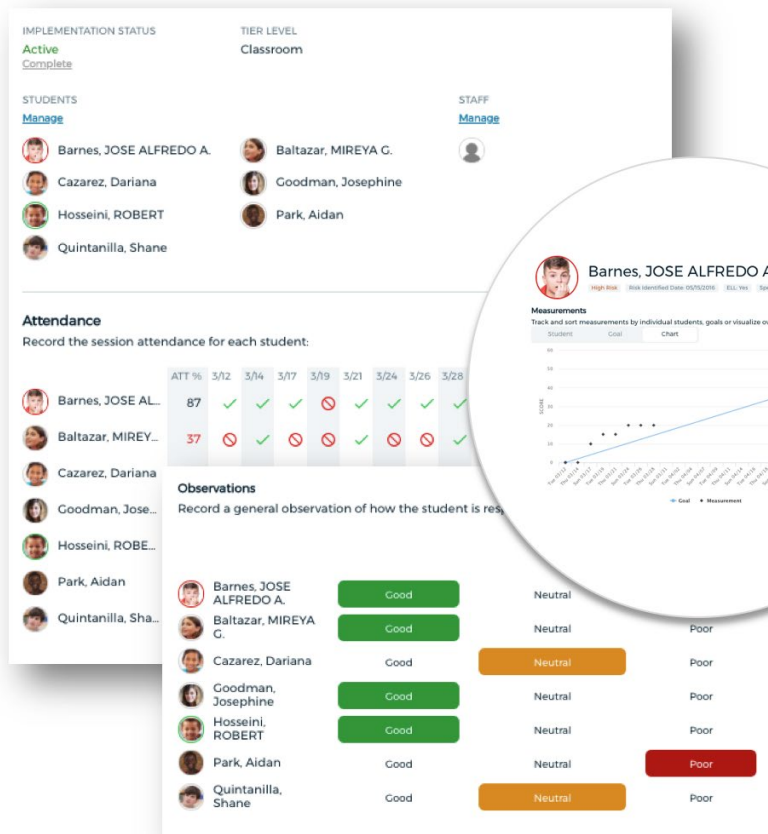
IMPLEMENTATION STATUS
Active
Complete

TIER LEVEL
Classroom

STUDENTS
Manage

STAFF
Manage

Barnes, JOSE ALFREDO A.
Baltazar, MIREYA G.
Cazarez, Dariana
Goodman, Josephine
Hosseini, ROBERT
Park, Aidan
Quintanilla, Shane

Attendance
Record the session attendance for each student:

| | ATT % | 3/12 | 3/14 | 3/17 | 3/19 | 3/21 | 3/24 | 3/26 | 3/28 |
|---|---|---|---|---|---|---|---|---|---|
| Barnes, JOSE AL... | 87 | | | | | | | | |
| Baltazar, MIREY... | 37 | | | | | | | | |
| Cazarez, Dariana | | | | | | | | | |
| Goodman, Jose... | | | | | | | | | |
| Hosseini, ROBE... | | | | | | | | | |
| Park, Aidan | | | | | | | | | |
| Quintanilla, Sha... | | | | | | | | | |

Barnes, JOSE ALFREDO A
High Risk Risk Identified Date: 05/15/2016 ELL: Yes
Measurements
Track and sort measurements by individual students, goals or visualize o
Student Goal Chart
60 50 40 30 20 10 0
SCORE
Goal Measurement

Observations
Record a general observation of how the student is res

| | | | |
|---|---|---|---|
| Barnes, JOSE ALFREDO A. | Good | Neutral | |
| Baltazar, MIREYA G. | Good | Neutral | Poor |
| Cazarez, Dariana | Good | Neutral | Poor |
| Goodman, Josephine | Good | Neutral | Poor |
| Hosseini, ROBERT | Good | Neutral | Poor |
| Park, Aidan | Good | Neutral | Poor |
| Quintanilla, Shane | Good | Neutral | Poor |